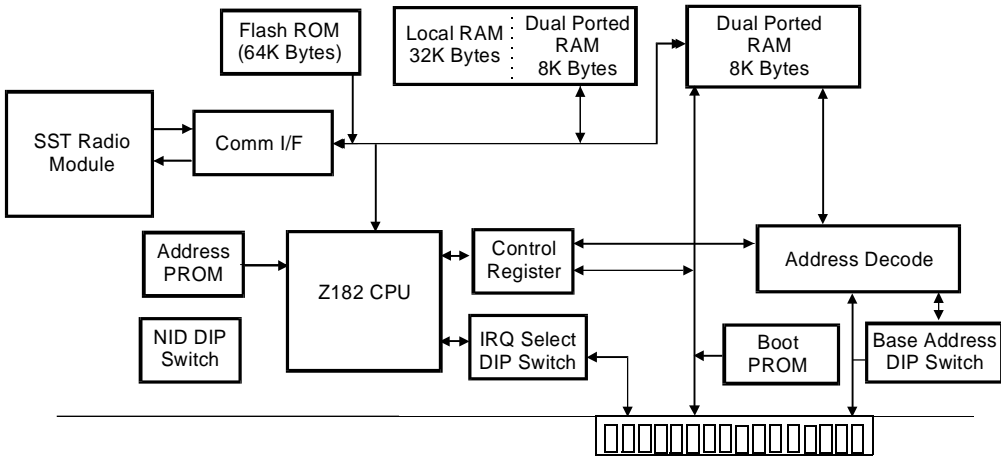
Flash ROM
(64K Bytes)

Local RAM
32K Bytes

Dual Ported
RAM
8K Bytes

Dual Ported
RAM
8K Bytes

SST Radio
Module

Comm I/F

Address
PROM

Z182 CPU

Control
Register

Address Decode

NID DIP
Switch

IRQ Select
DIP Switch

Boot
PROM

Base Address
DIP Switch